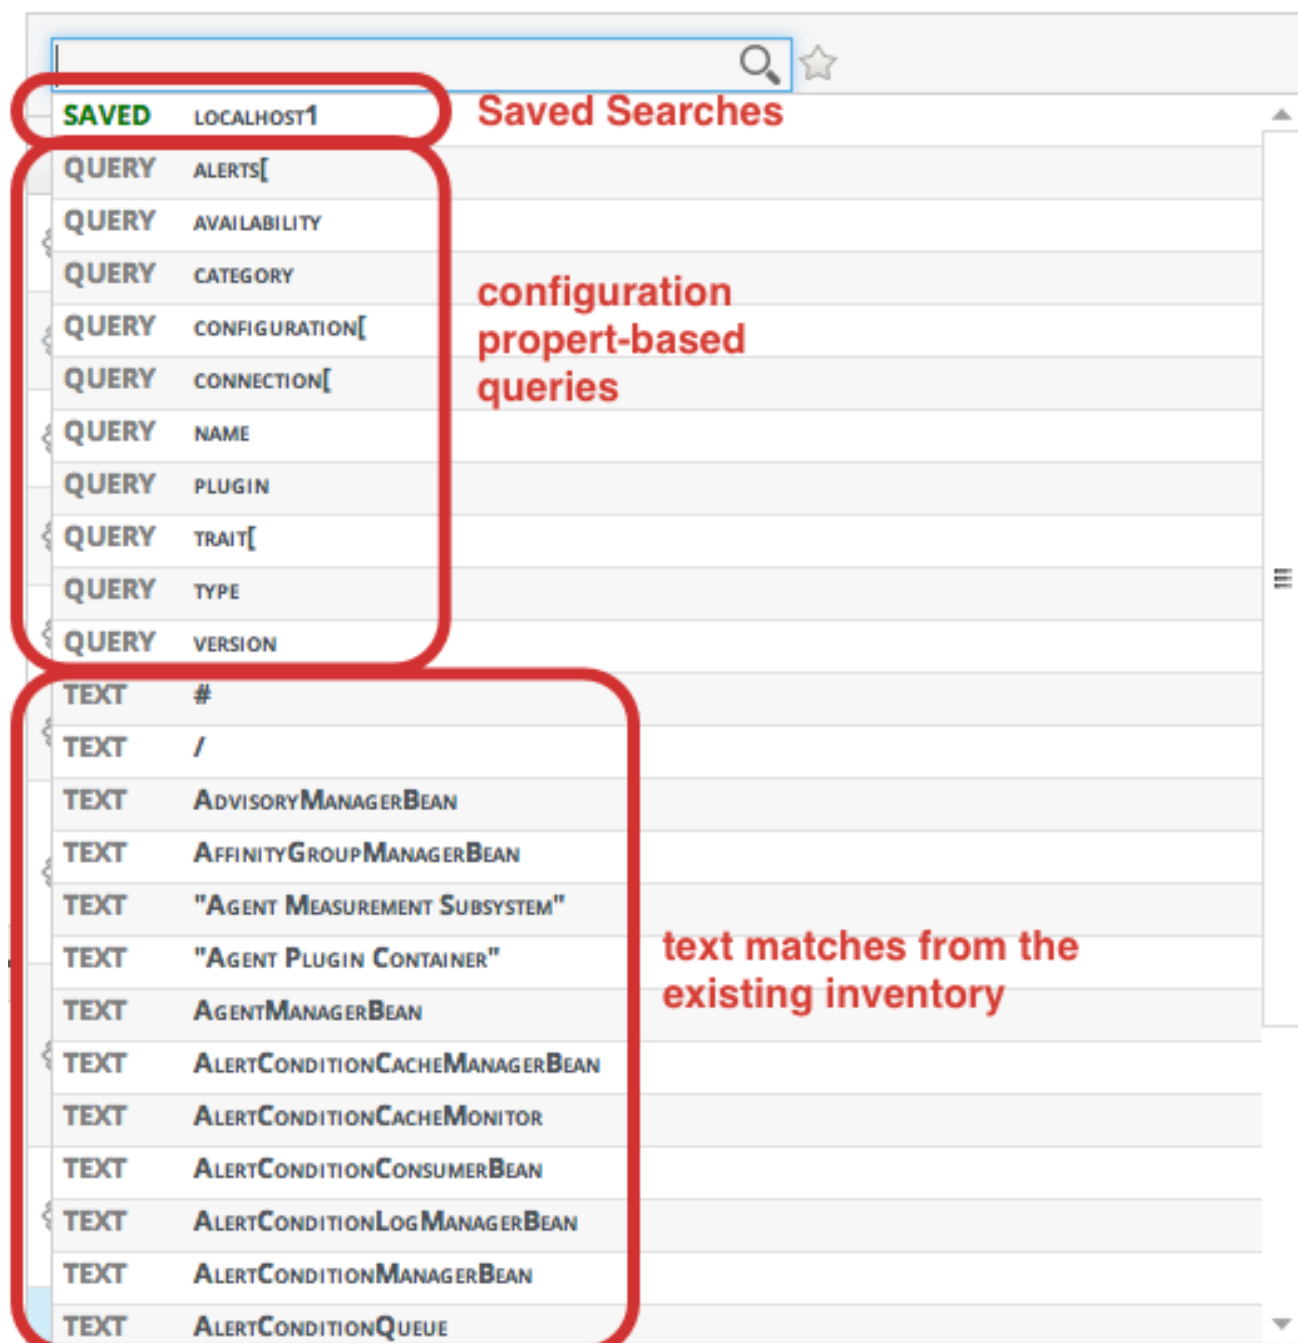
SAVED localhost1

Saved Searches

QUERY alerts[
QUERY availability
QUERY category
QUERY configuration[
QUERY connection[
QUERY name
QUERY plugin
QUERY trait[
QUERY type
QUERY version

configuration propert-based queries

TEXT #
TEXT /
TEXT AdvisoryManagerBean
TEXT AffinityGroupManagerBean
TEXT "Agent Measurement Subsystem"
TEXT "Agent Plugin Container"
TEXT AgentManagerBean
TEXT AlertConditionCacheManagerBean
TEXT AlertConditionCacheMonitor
TEXT AlertConditionConsumerBean
TEXT AlertConditionLogManagerBean
TEXT AlertConditionManagerBean
TEXT AlertConditionQueue

text matches from the existing inventory